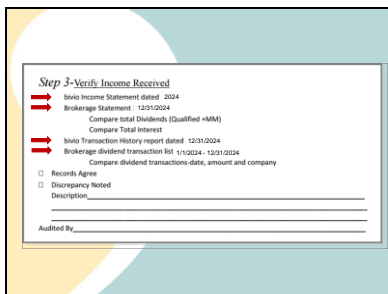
Step 3-Verify Income Received

bivio Income Statement dated 2024

Brokerage Statement : 12/31/2024

Compare total Dividends (Qualified +MM)

Compare Total Interest

bivio Transaction History report dated 12/31/2024

Brokerage dividend transaction list 1/1/2024 - 12/31/2024

Compare dividend transactions-date, amount and company

☐ Records Agree

☐ Discrepancy Noted

Description

Audited By